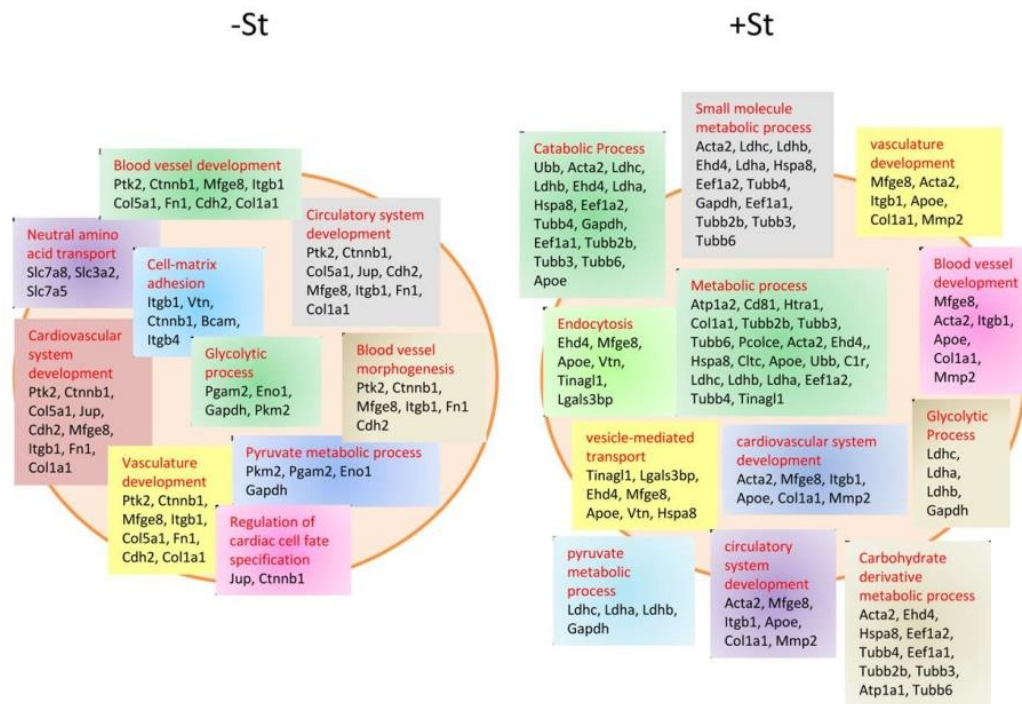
-St

Blood vessel development
Ptk2, Ctnnb1, Mfge8, Itgb1
Col5a1, Fn1, Cdh2, Col1a1

Neutral amino acid transport
Slc7a8, Slc3a2, Slc7a5

Cell-matrix adhesion
Itgb1, Vtn, Ctnnb1, Bcam, Itgb4

Circulatory system development
Ptk2, Ctnnb1, Col5a1, Jup, Cdh2, Mfge8, Itgb1, Fn1, Col1a1

Cardiovascular system development
Ptk2, Ctnnb1, Col5a1, Jup, Cdh2, Mfge8, Itgb1, Fn1, Col1a1

Glycolytic process
Pgam2, Eno1, Gapdh, Pkm2

Blood vessel morphogenesis
Ptk2, Ctnnb1, Mfge8, Itgb1, Fn1
Cdh2

Pyruvate metabolic process
Pkm2, Pgam2, Eno1
Gapdh

Vasculature development
Ptk2, Ctnnb1, Mfge8, Itgb1, Col5a1, Fn1, Cdh2, Col1a1

Regulation of cardiac cell fate specification
Jup, Ctnnb1

+St

Catabolic Process
Ubb, Acta2, Ldhc, Ldhb, Ehd4, Ldha, Hspa8, Eef1a2, Tubb4, Gapdh, Eef1a1, Tubb2b, Tubb3, Tubb6, Apoe

Small molecule metabolic process
Acta2, Ldhc, Ldhb, Ehd4, Ldha, Hspa8, Eef1a2, Tubb4, Gapdh, Eef1a1, Tubb2b, Tubb3, Tubb6

vasculature development
Mfge8, Acta2, Itgb1, Apoe, Col1a1, Mmp2

Blood vessel development
Mfge8, Acta2, Itgb1, Apoe, Col1a1, Mmp2

Endocytosis
Ehd4, Mfge8, Apoe, Vtn, Tinagl1, Lgals3bp

Metabolic process
Atp1a2, Cd81, Htra1, Col1a1, Tubb2b, Tubb3, Tubb6, Pcolce, Acta2, Ehd4,, Hspa8, Cltc, Apoe, Ubb, C1r, Ldhc, Ldhb, Ldha, Eef1a2, Tubb4, Tinagl1

Glycolytic Process
Ldhc, Ldha, Ldhb, Gapdh

vesicle-mediated transport
Tinagl1, Lgals3bp, Ehd4, Mfge8, Apoe, Vtn, Hspa8

cardiovascular system development
Acta2, Mfge8, Itgb1, Apoe, Col1a1, Mmp2

pyruvate metabolic process
Ldhc, Ldha, Ldhb, Gapdh

circulatory system development
Acta2, Mfge8, Itgb1, Apoe, Col1a1, Mmp2

Carbohydrate derivative metabolic process
Acta2, Ehd4, Hspa8, Eef1a2, Tubb4, Eef1a1, Tubb2b, Tubb3, Atp1a1, Tubb6